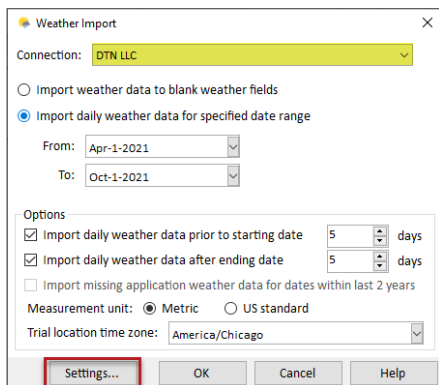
Weather Import

Connection: DTN LLC

Import weather data to blank weather fields

Import daily weather data for specified date range

From: Apr-1-2021

To: Oct-1-2021

Options

Import daily weather data prior to starting date 5 days

Import daily weather data after ending date 5 days

Import missing application weather data for dates within last 2 years

Measurement unit: Metric US standard

Trial location time zone: America/Chicago

Settings... OK Cancel Help